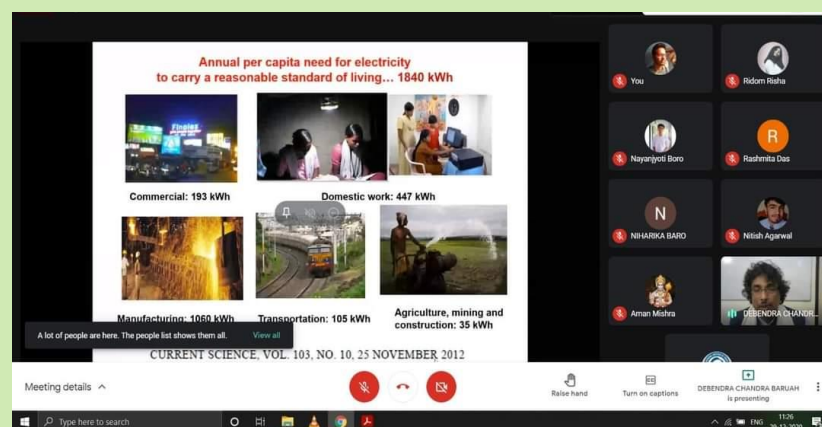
Annual per capita need for electricity to carry a reasonable standard of living... 1840 kWh

Finolex

Commercial: 193 kWh

Domestic work: 447 kWh

Manufacturing: 1060 kWh

Transportation: 105 kWh

Agriculture, mining and construction: 35 kWh

CURRENT SCIENCE, VOL. 103, NO. 10, 25 NOVEMBER 2012

A lot of people are here. The people list shows them all.
View all

You
Ridom Risha
Nayanjyoti Boro
R
Rashmita Das
N
NIHARIKA BARO
Nitish Agarwal
Aman Mishra
DEBENDRA CHANDR...

Meeting details ^

Raise hand
Turn on captions
DEBENDRA CHANDRA BARUAH is presenting

Type here to search
ENG
11:26
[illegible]